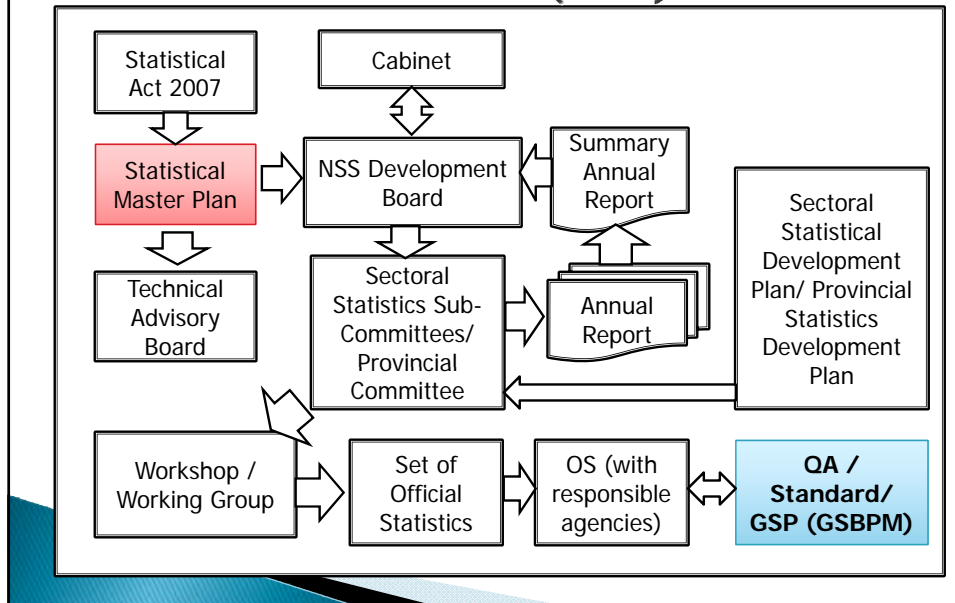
Statistical Act 2007

Cabinet

Statistical Master Plan

NSS Development Board

Summary Annual Report

Technical Advisory Board

Sectoral Statistics Sub-Committees/ Provincial Committee

Annual Report

Sectoral Statistical Development Plan/ Provincial Statistics Development Plan

Workshop / Working Group

Set of Official Statistics

OS (with responsible agencies)

QA / Standard/ GSP (GSBPM)